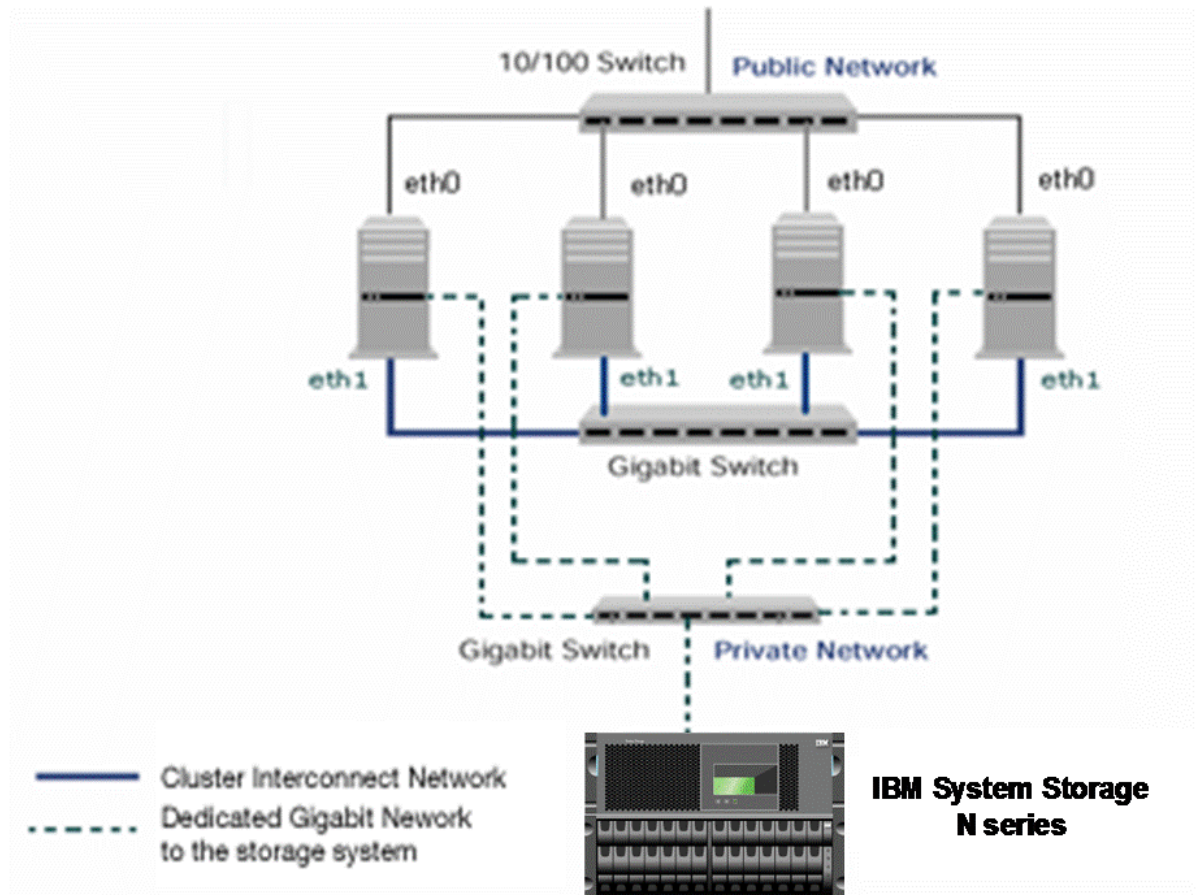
10/100 Switch
Public Network

eth0
eth0
eth0
eth0

eth1
eth1
eth1
eth1

Gigabit Switch

Gigabit Switch
Private Network

Cluster Interconnect Network
Dedicated Gigabit Nework to the storage system

IBM

IBM System Storage
N series